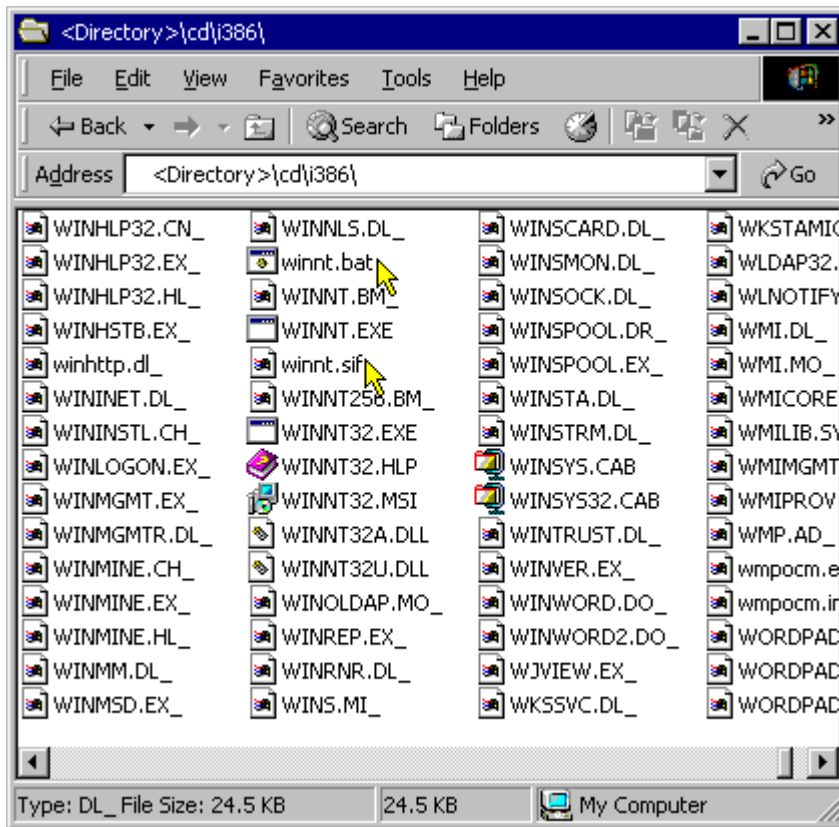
<Directory>\cd\i386\

File Edit View Favorites Tools Help

Back Search Folders

Address <Directory>\cd\i386\ Go

WINHLP32.CN_
WINHLP32.EX_
WINHLP32.HL_
WINHSTB.EX_
winhttp.dl_
WININET.DL_
WININSTL.CH_
WINLOGON.EX_
WINMGMT.EX_
WINMGMTR.DL_
WINMINE.CH_
WINMINE.EX_
WINMINE.HL_
WINMM.DL_
WINMSD.EX_

WINNLS.DL_
winnt.bat
WINNT.BM_
WINNT.EXE
winnt.sif
WINNT256.BM_
WINNT32.EXE
WINNT32.HLP
WINNT32.MSI
WINNT32A.DLL
WINNT32U.DLL
WINOLDAP.MO_
WINREP.EX_
WINRNR.DL_
WINS.MI_

WINSCARD.DL_
WINSMON.DL_
WINSOCK.DL_
WINSPOOL.DR_
WINSPOOL.EX_
WINSTA.DL_
WINSTRM.DL_
WINSYS.CAB
WINSYS32.CAB
WINTRUST.DL_
WINVER.EX_
WINWORD.DO_
WINWORD2.DO_
WJVIEW.EX_
WKSSVC.DL_

WKSTAMI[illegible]
WLDAP32.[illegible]
WLNOTIFY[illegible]
WMI.DL_
WMI.MO_
WMICORE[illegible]
WMILIB.S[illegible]
WMIMGMT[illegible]
WMIPROV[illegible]
WMP.AD_
wmpocm.e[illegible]
wmpocm.i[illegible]
WORDPAD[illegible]
WORDPAD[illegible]
WORDPAD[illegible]

Type: DL_ File Size: 24.5 KB | 24.5 KB | My Computer